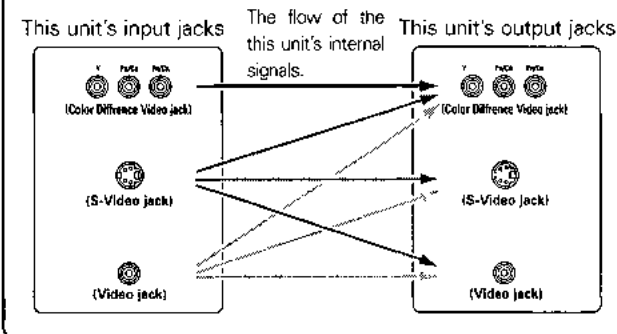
This unit's input jacks

The flow of the this unit's internal signals.

This unit's output jacks

Y Pb/Cb Pr/Cr
(Color Difference Video jack)

(S-Video jack)

(Video jack)

Y Pb/Cb Pr/Cr
(Color Difference Video jack)

(S-Video jack)

(Video jack)